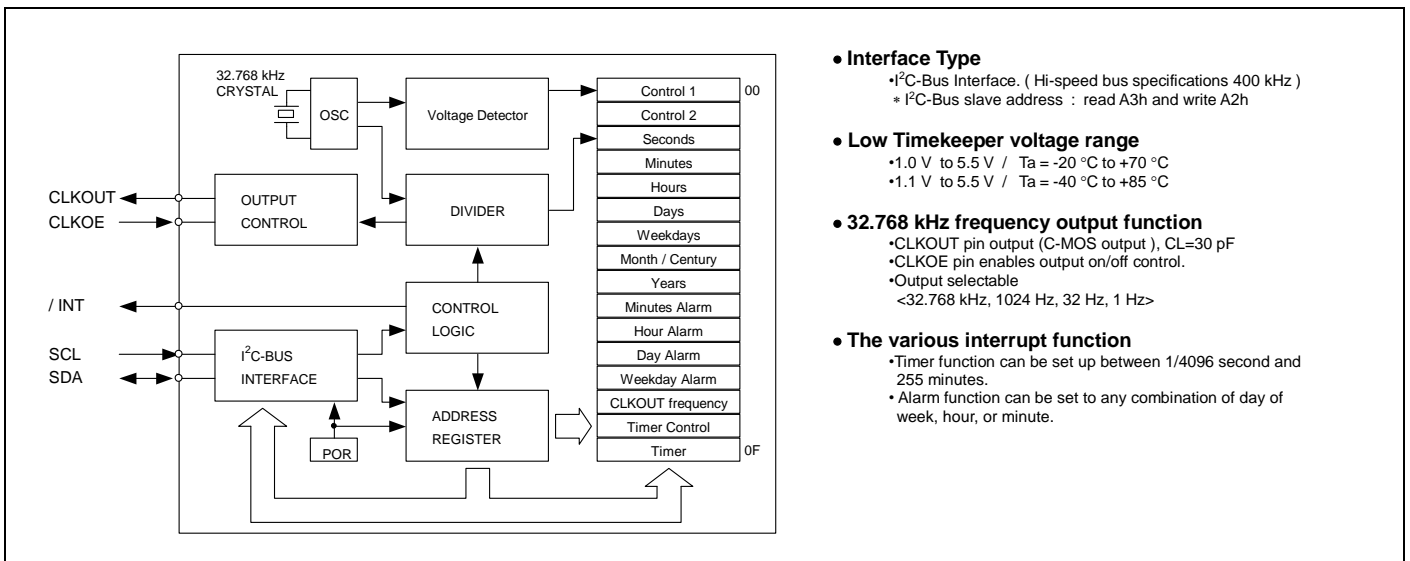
32.768 kHz CRYSTAL

OSC

Voltage Detector

Control 1

00

Control 2

Seconds

Minutes

Hours

Days

Weekdays

Month / Century

Years

Minutes Alarm

Hour Alarm

Day Alarm

Weekday Alarm

CLKOUT frequency

Timer Control

Timer

0F

CLKOUT

CLKOE

OUTPUT CONTROL

DIVIDER

/ INT

CONTROL LOGIC

SCL

SDA

$I^2$C-BUS INTERFACE

ADDRESS REGISTER

POR

● Interface Type
•$I^2$C-Bus Interface. ( Hi-speed bus specifications 400 kHz )
∗ $I^2$C-Bus slave address : read A3h and write A2h

● Low Timekeeper voltage range
•1.0 V to 5.5 V / Ta = -20 °C to +70 °C
•1.1 V to 5.5 V / Ta = -40 °C to +85 °C

● 32.768 kHz frequency output function
•CLKOUT pin output (C-MOS output ), CL=30 pF
•CLKOE pin enables output on/off control.
•Output selectable
<32.768 kHz, 1024 Hz, 32 Hz, 1 Hz>

● The various interrupt function
•Timer function can be set up between 1/4096 second and 255 minutes.
• Alarm function can be set to any combination of day of week, hour, or minute.